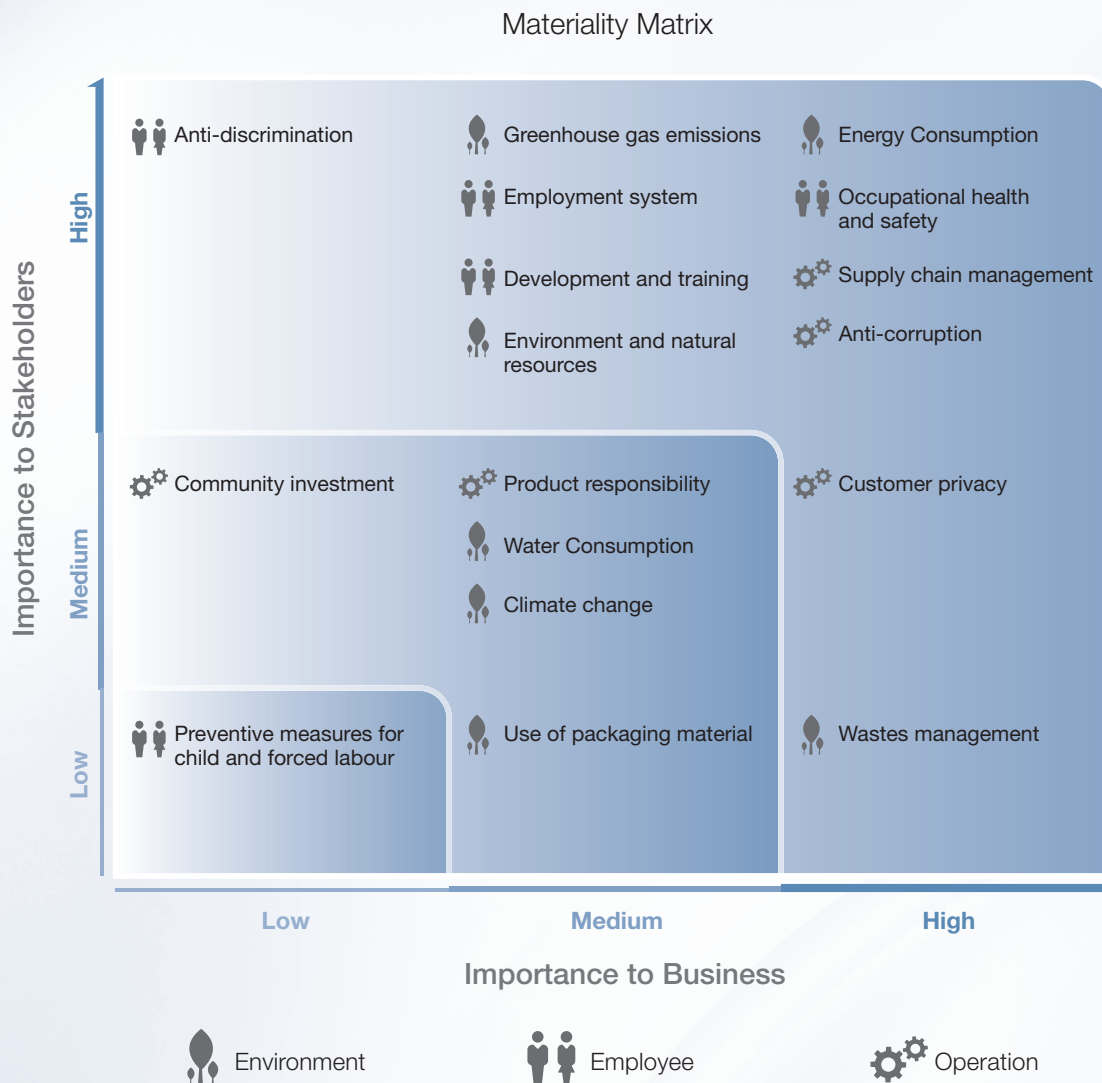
Materiality Matrix

Importance to Stakeholders

High

Medium

Low

Anti-discrimination

Greenhouse gas emissions

Energy Consumption

Employment system

Occupational health and safety

Development and training

Supply chain management

Environment and natural resources

Anti-corruption

Community investment

Product responsibility

Customer privacy

Water Consumption

Climate change

Preventive measures for child and forced labour

Use of packaging material

Wastes management

Low

Medium

High

Importance to Business

Environment

Employee

Operation